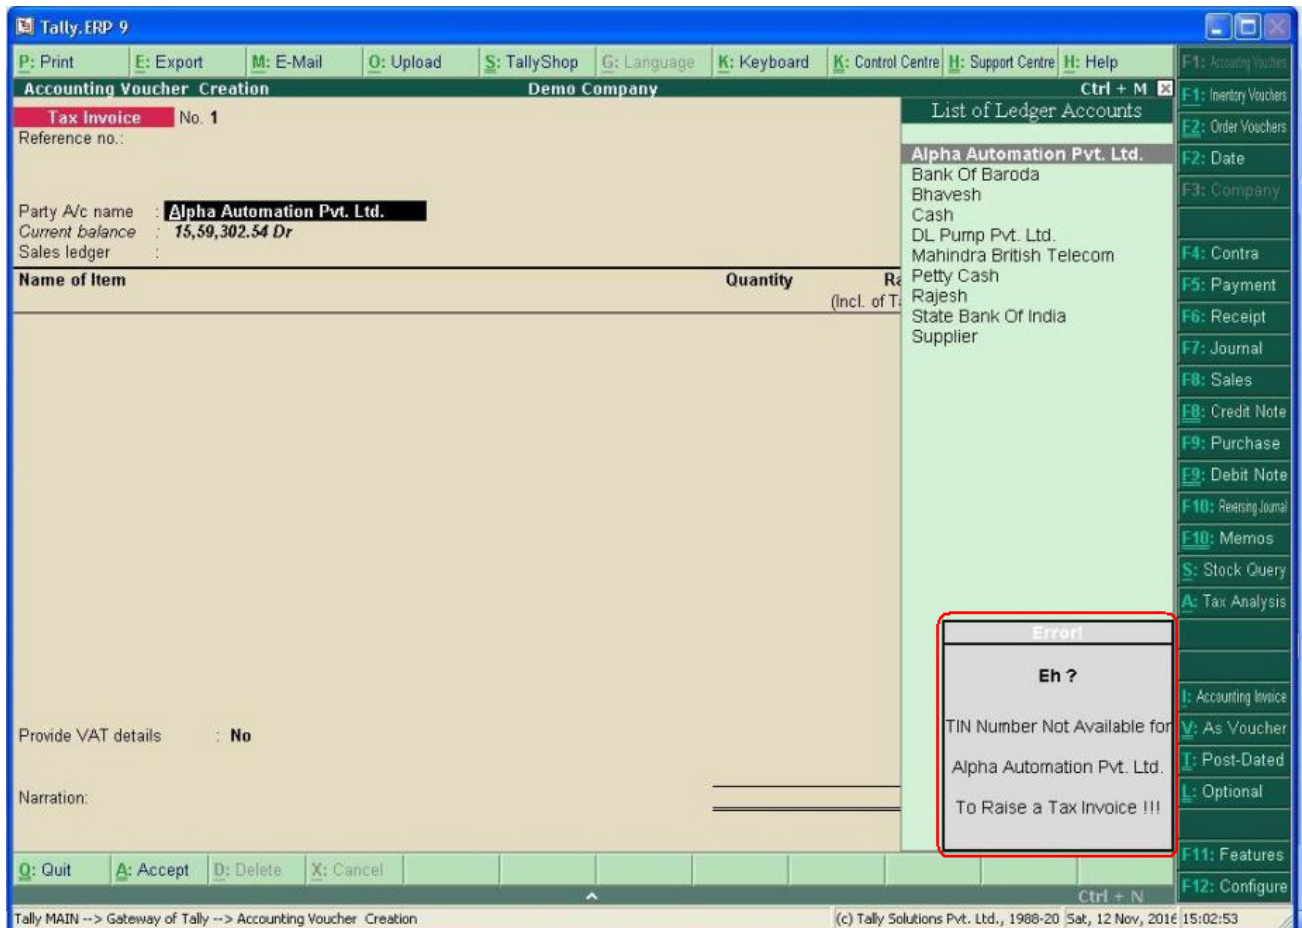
Tally.ERP 9

P: Print | E: Export | M: E-Mail | O: Upload | S: TallyShop | G: Language | K: Keyboard | K: Control Centre | H: Support Centre | H: Help

Accounting Voucher Creation    Demo Company    Ctrl + M

Tax Invoice No. 1
Reference no.:

Party A/c name : Alpha Automation Pvt. Ltd.
Current balance : 15,59,302.54 Dr
Sales ledger :

Name of Item    Quantity    Ra (Incl. of T

List of Ledger Accounts

Alpha Automation Pvt. Ltd.
Bank Of Baroda
Bhavesh
Cash
DL Pump Pvt. Ltd.
Mahindra British Telecom
Petty Cash
Rajesh
State Bank Of India
Supplier

Error!

Eh ?

TIN Number Not Available for

Alpha Automation Pvt. Ltd.

To Raise a Tax Invoice !!!

Provide VAT details : No

Narration:

Q: Quit | A: Accept | D: Delete | X: Cancel

Ctrl + N

F1: Accounting Vouchers
F1: Inventory Vouchers
F2: Order Vouchers
F2: Date
F3: Company
F4: Contra
F5: Payment
F6: Receipt
F7: Journal
F8: Sales
F8: Credit Note
F9: Purchase
F9: Debit Note
F10: Reversing Journal
F10: Memos
S: Stock Query
A: Tax Analysis
I: Accounting Invoice
V: As Voucher
T: Post-Dated
L: Optional
F11: Features
F12: Configure

Tally MAIN --> Gateway of Tally --> Accounting Voucher Creation    (c) Tally Solutions Pvt. Ltd., 1988-20    Sat, 12 Nov, 2016    15:02:53